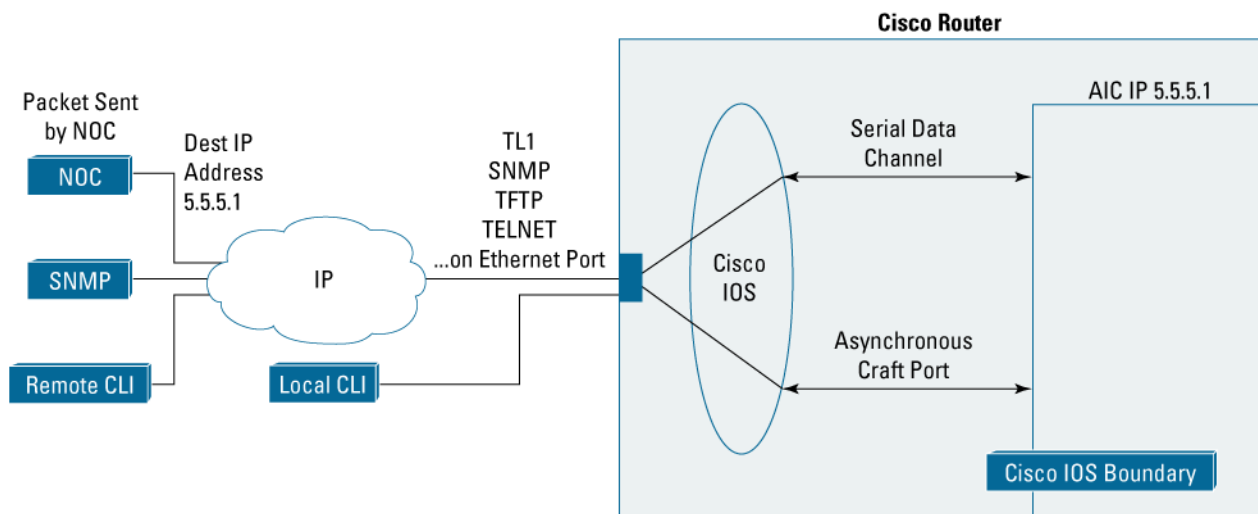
Cisco Router

Packet Sent by NOC

NOC

Dest IP Address 5.5.5.1

SNMP

IP

Remote CLI

Local CLI

TL1
SNMP
TFTP
TELNET
...on Ethernet Port

Cisco IOS

Serial Data Channel

Asynchronous Craft Port

AIC IP 5.5.5.1

Cisco IOS Boundary